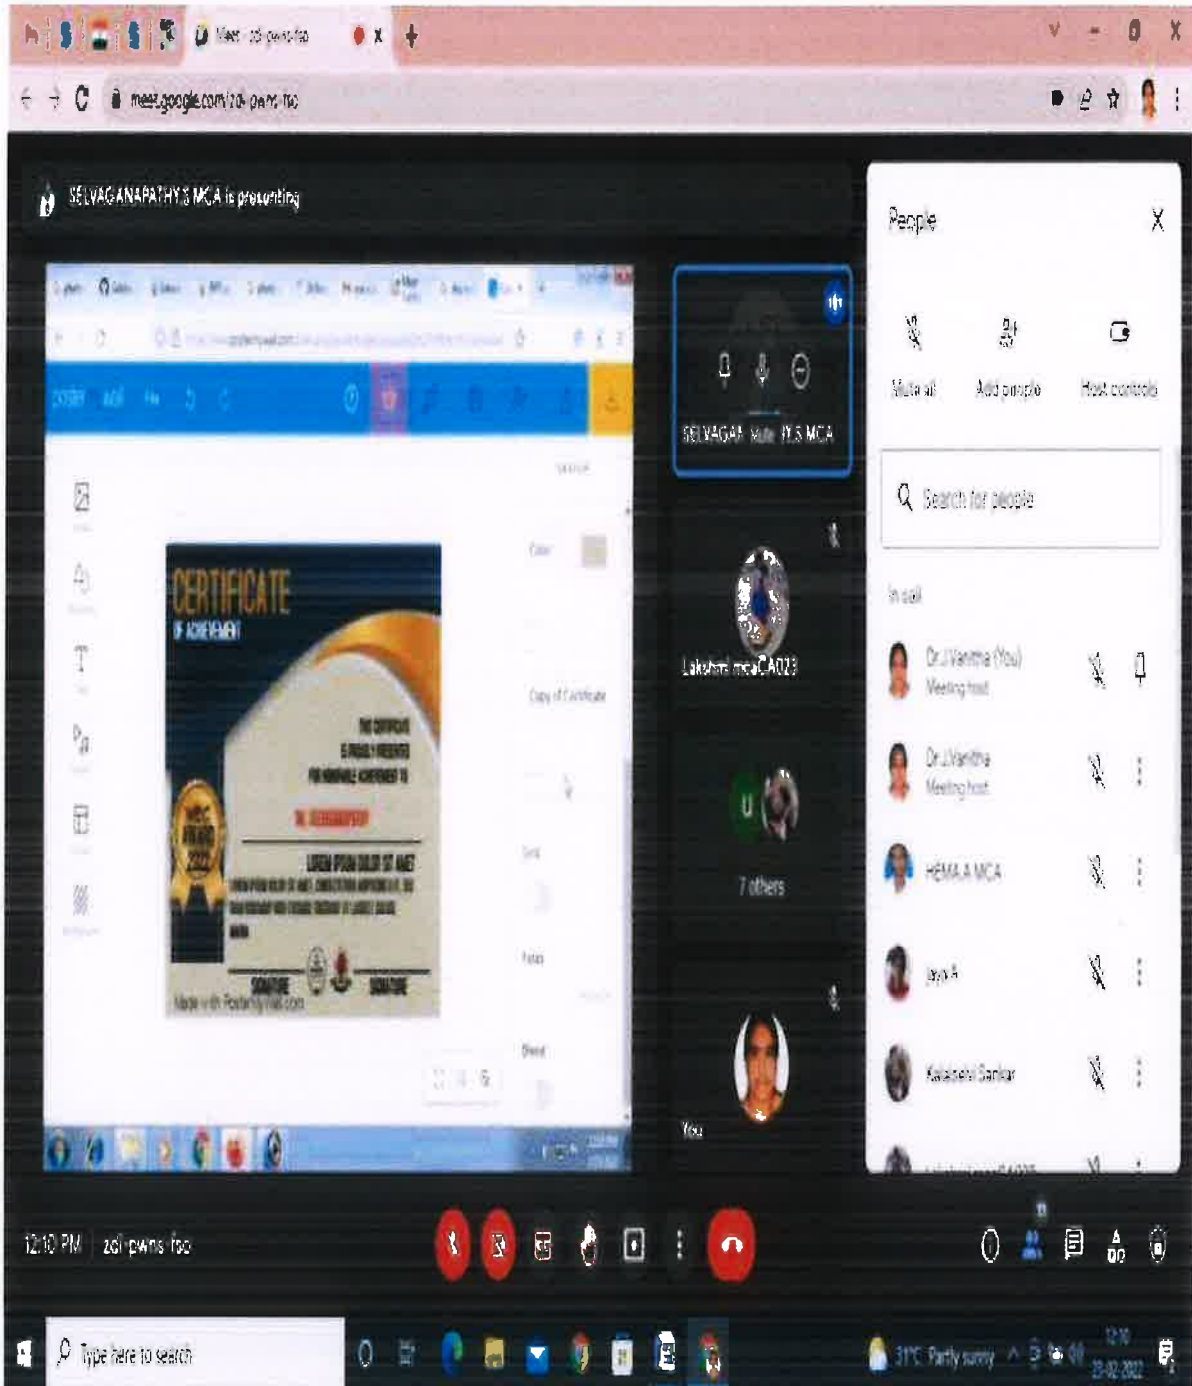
Meet - zdi-pwns-foo
meet.google.com/zdi-pwns-foo

SELVAGANAPATHY.S MCA is presenting

CERTIFICATE
OF ACHIEVEMENT
THIS CERTIFICATE
IS PROUDLY PRESENTED
FOR HONORABLE ACHIEVEMENT TO
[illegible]
LOREM IPSUM DOLOR SIT AMET
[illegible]
SIGNATURE
SIGNATURE
Made with Postermywall.com

SELVAGAN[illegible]Y.S MCA
Lakshmi mcaCA023
7 others
You

People
Mute all
Add people
Host controls
Search for people
In call
Dr.J.Vanitha (You)
Meeting host
Dr.J.Vanitha
Meeting host
HEMA A MCA
Jaya A
Kalaiselvi Sankar

12:10 PM | zdi-pwns-foo

Type here to search
31°C Partly sunny
12:10
23-02-2022